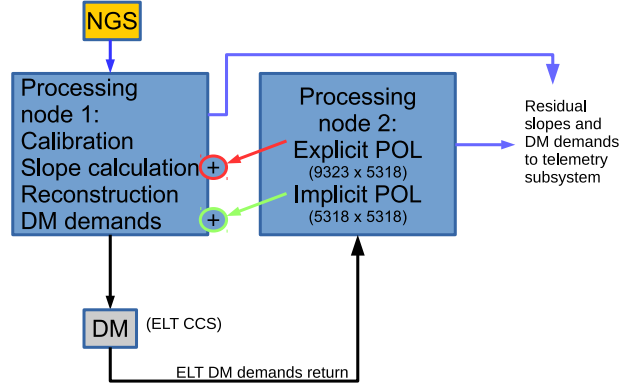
NGS

Processing node 1:
Calibration
Slope calculation
Reconstruction
DM demands

+

+

Processing node 2:
Explicit POL
(9323 x 5318)
Implicit POL
(5318 x 5318)

Residual slopes and DM demands to telemetry subsystem

DM

(ELT CCS)

ELT DM demands return